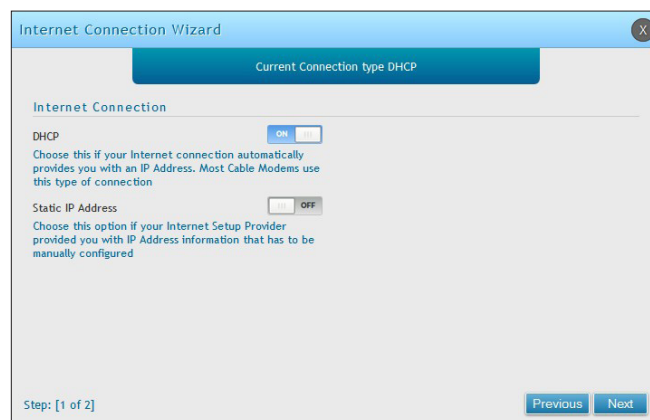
Internet Connection Wizard

X

Current Connection type DHCP

Internet Connection

DHCP

ON

Choose this if your Internet connection automatically provides you with an IP Address. Most Cable Modems use this type of connection

Static IP Address

OFF

Choose this option if your Internet Setup Provider provided you with IP Address information that has to be manually configured

Step: [1 of 2]

Previous

Next